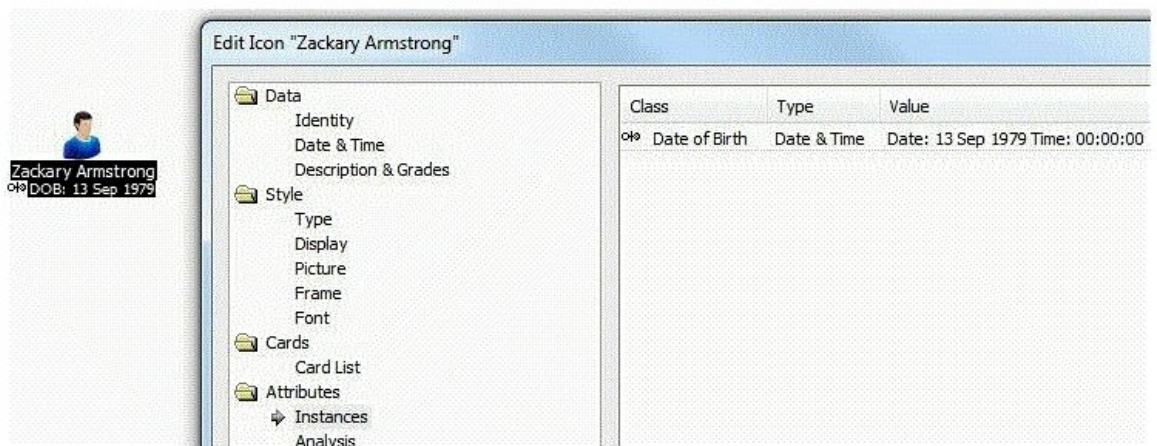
Zackary Armstrong
DOB: 13 Sep 1979

Edit Icon "Zackary Armstrong"

Data
Identity
Date & Time
Description & Grades
Style
Type
Display
Picture
Frame
Font
Cards
Card List
Attributes
Instances
Analysis

| Class | Type | Value |
|---|---|---|
| Date of Birth | Date & Time | Date: 13 Sep 1979 Time: 00:00:00 |